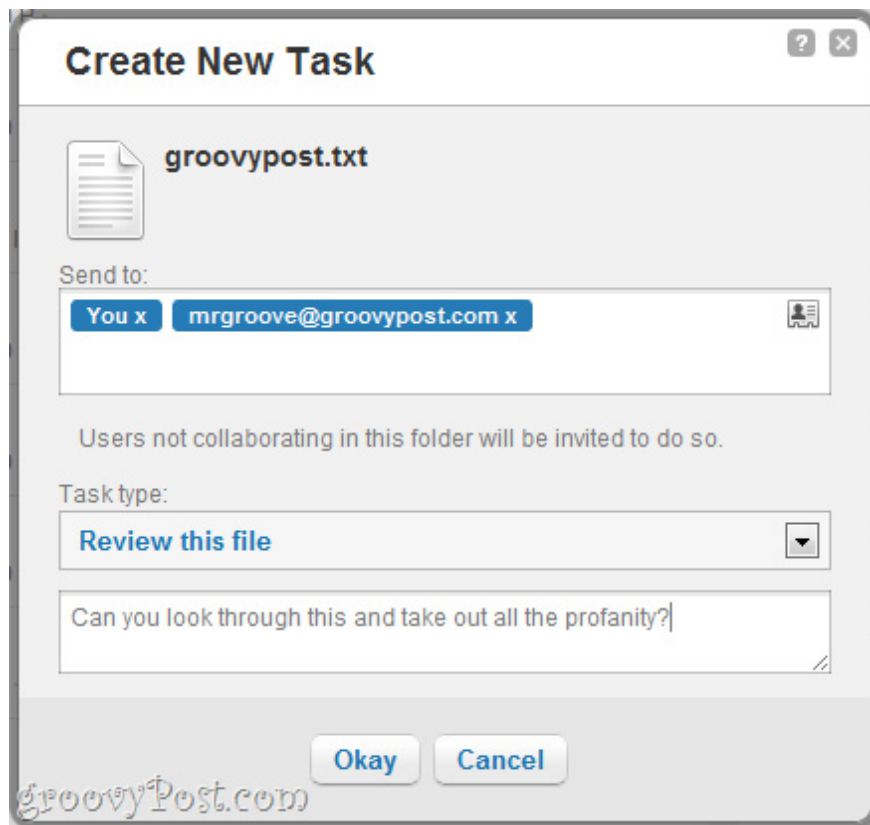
Create New Task

? X

groovypost.txt

Send to:

You x mrgroove@groovypost.com x

Users not collaborating in this folder will be invited to do so.

Task type:

Review this file

Can you look through this and take out all the profanity?

Okay Cancel

groovyPost.com